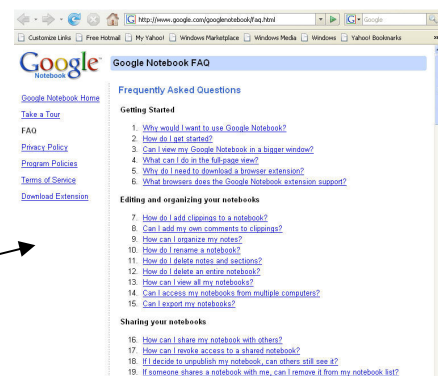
http://www.google.com/googlenotebook/faq.html

Google

Customize Links | Free Hotmail | My Yahoo! | Windows Marketplace | Windows Media | Windows | Yahoo! Bookmarks

Google Notebook

Google Notebook FAQ

Google Notebook Home

Take a Tour

FAQ

Privacy Policy

Program Policies

Terms of Service

Download Extension

Frequently Asked Questions

Getting Started

1. Why would I want to use Google Notebook?
2. How do I get started?
3. Can I view my Google Notebook in a bigger window?
4. What can I do in the full-page view?
5. Why do I need to download a browser extension?
6. What browsers does the Google Notebook extension support?

Editing and organizing your notebooks

7. How do I add clippings to a notebook?
8. Can I add my own comments to clippings?
9. How can I organize my notes?
10. How do I rename a notebook?
11. How do I delete notes and sections?
12. How do I delete an entire notebook?
13. How can I view all my notebooks?
14. Can I access my notebooks from multiple computers?
15. Can I export my notebooks?

Sharing your notebooks

16. How can I share my notebook with others?
17. How can I revoke access to a shared notebook?
18. If I decide to unpublish my notebook, can others still see it?
19. If someone shares a notebook with me, can I remove it from my notebook list?